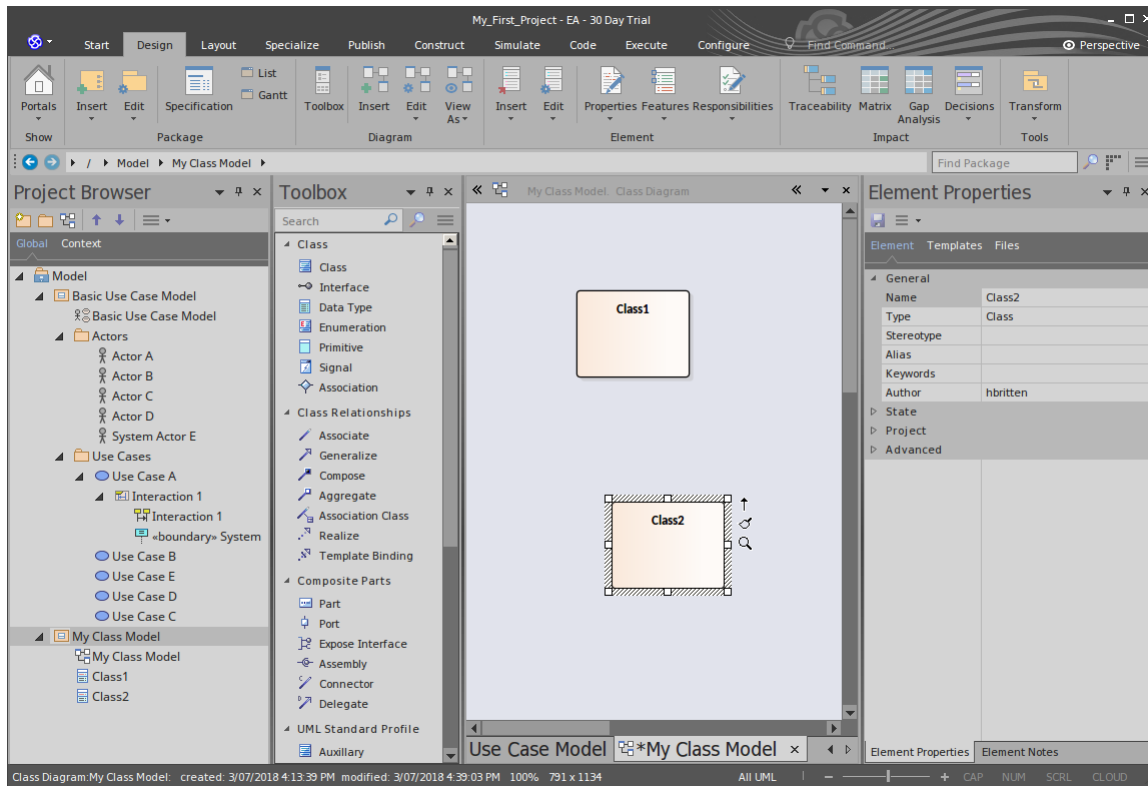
My_First_Project - EA - 30 Day Trial

Start Design Layout Specialize Publish Construct Simulate Code Execute Configure Find Command... Perspective

Portals Insert Edit Specification List Gantt Toolbox Insert Edit View As Insert Edit Properties Features Responsibilities Traceability Matrix Gap Analysis Decisions Transform

Show Package Diagram Element Impact Tools

/ Model My Class Model

Find Package

Project Browser

Global Context

Model
Basic Use Case Model
Basic Use Case Model
Actors
Actor A
Actor B
Actor C
Actor D
System Actor E
Use Cases
Use Case A
Interaction 1
Interaction 1
«boundary» System
Use Case B
Use Case E
Use Case D
Use Case C
My Class Model
My Class Model
Class1
Class2

Toolbox

Search

Class
Class
Interface
Data Type
Enumeration
Primitive
Signal
Association

Class Relationships
Associate
Generalize
Compose
Aggregate
Association Class
Realize
Template Binding

Composite Parts
Part
Port
Expose Interface
Assembly
Connector
Delegate

UML Standard Profile
Auxiliary

My Class Model. Class Diagram

Class1

Class2

Use Case Model *My Class Model

Element Properties

Element Templates Files

General
| Name | Class2 |
|---|---|
| Type | Class |
| Stereotype | |
| Alias | |
| Keywords | |
| Author | hbritten |

State
Project
Advanced

Element Properties Element Notes

Class Diagram:My Class Model: created: 3/07/2018 4:13:39 PM modified: 3/07/2018 4:39:03 PM 100% 791 x 1134 All UML CAP NUM SCRL CLOUD